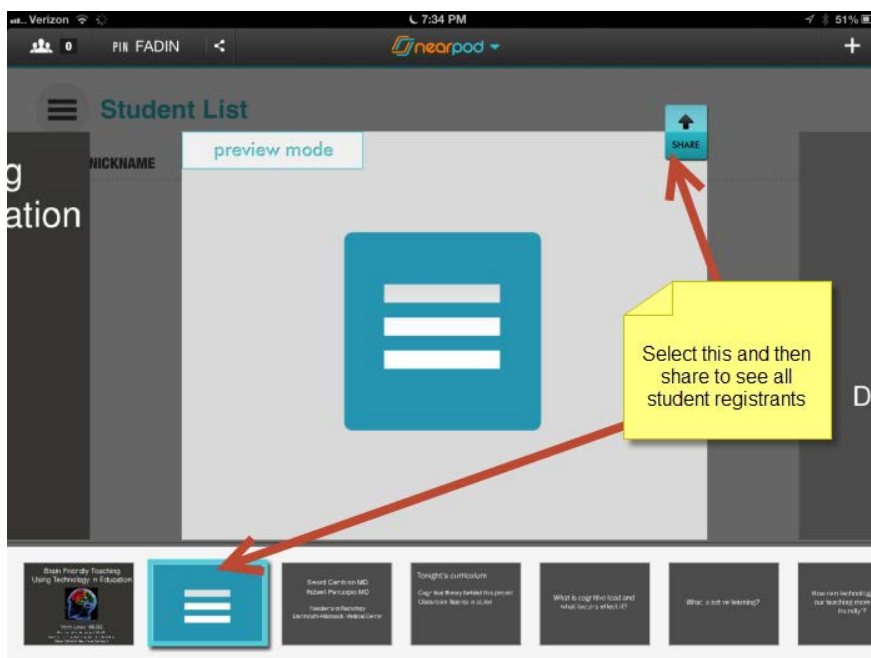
Verizon 7:34 PM 51%

0 PIN FADIN nearpod +

Student List

preview mode

SHARE

NICKNAME

g
ation

D

Select this and then share to see all student registrants

Brain Friendly Teaching Using Technology in Education

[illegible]

Sword Cambron MD
Robert Pancotto MD
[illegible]

Tonight's curriculum
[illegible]

What is cognitive load and what factors effect it?

What is it we learning?

How can technology our teaching more friendly?